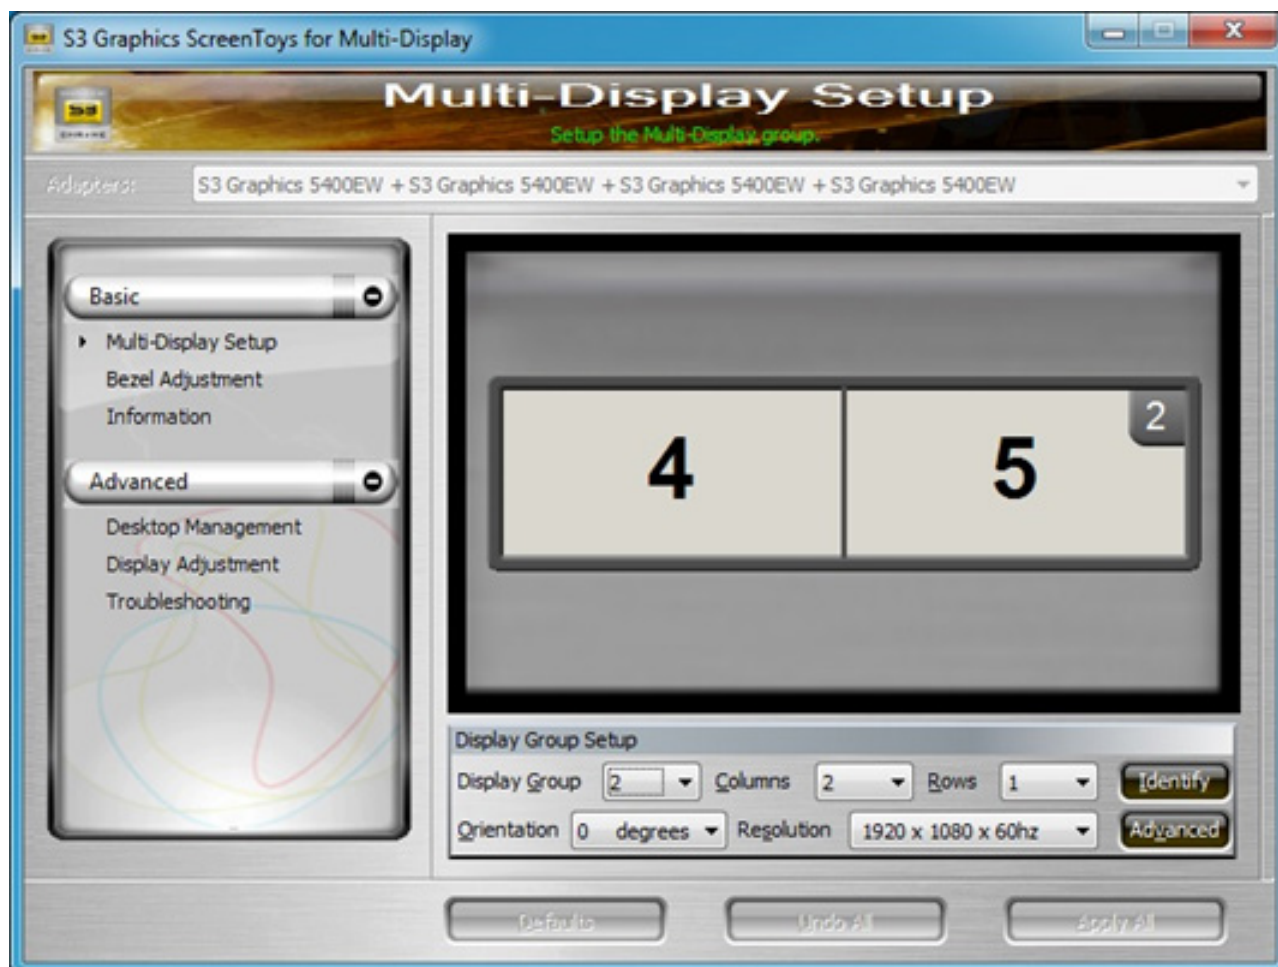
S3 Graphics ScreenToys for Multi-Display

S3

Multi-Display Setup

Setup the Multi-Display group.

Adapters: S3 Graphics 5400EW + S3 Graphics 5400EW + S3 Graphics 5400EW + S3 Graphics 5400EW

Basic

Multi-Display Setup

Bezel Adjustment

Information

Advanced

Desktop Management

Display Adjustment

Troubleshooting

4

5

2

Display Group Setup

Display Group 2 Columns 2 Rows 1 Identify

Orientation 0 degrees Resolution 1920 x 1080 x 60hz Advanced

Defaults Undo All Apply All